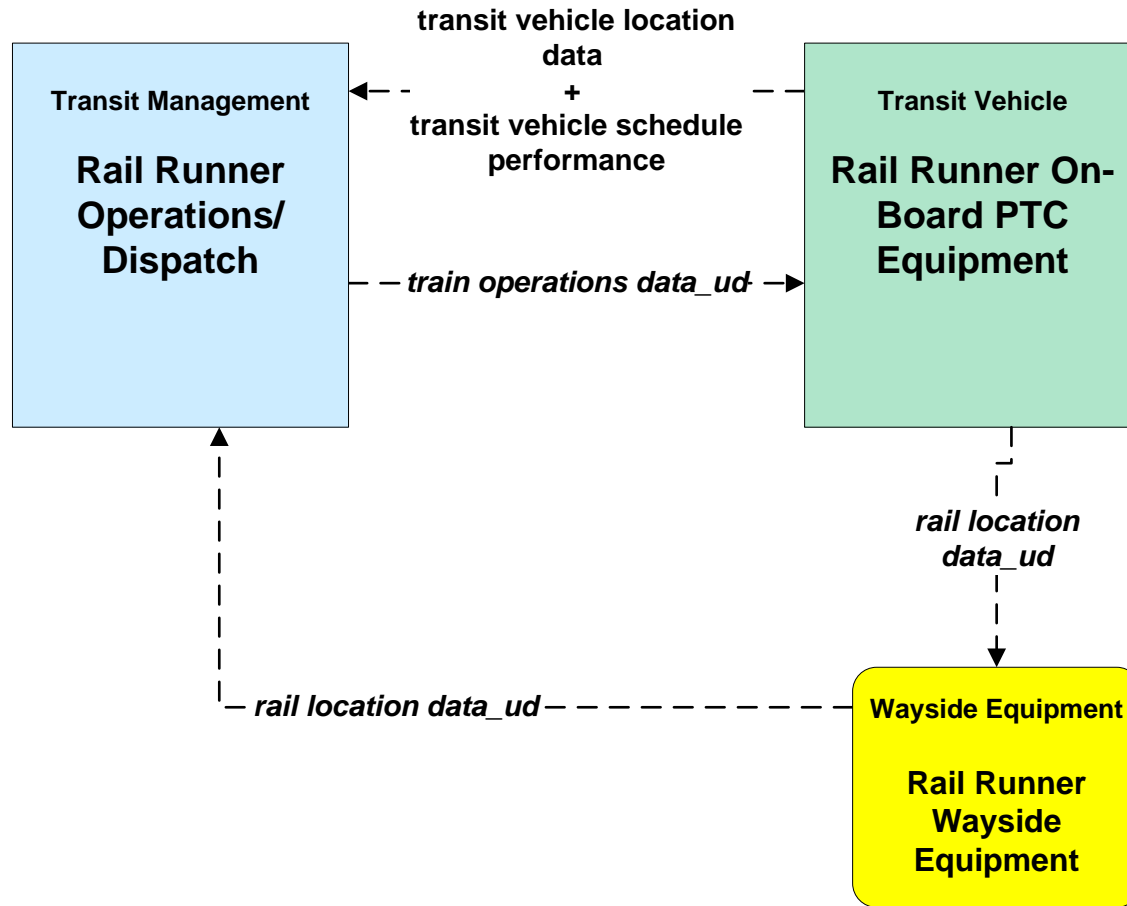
transit vehicle location data
+
transit vehicle schedule performance

Transit Management

Rail Runner Operations/ Dispatch

train operations data_ud

Transit Vehicle

Rail Runner On-Board PTC Equipment

rail location data_ud

rail location data_ud

Wayside Equipment

Rail Runner Wayside Equipment